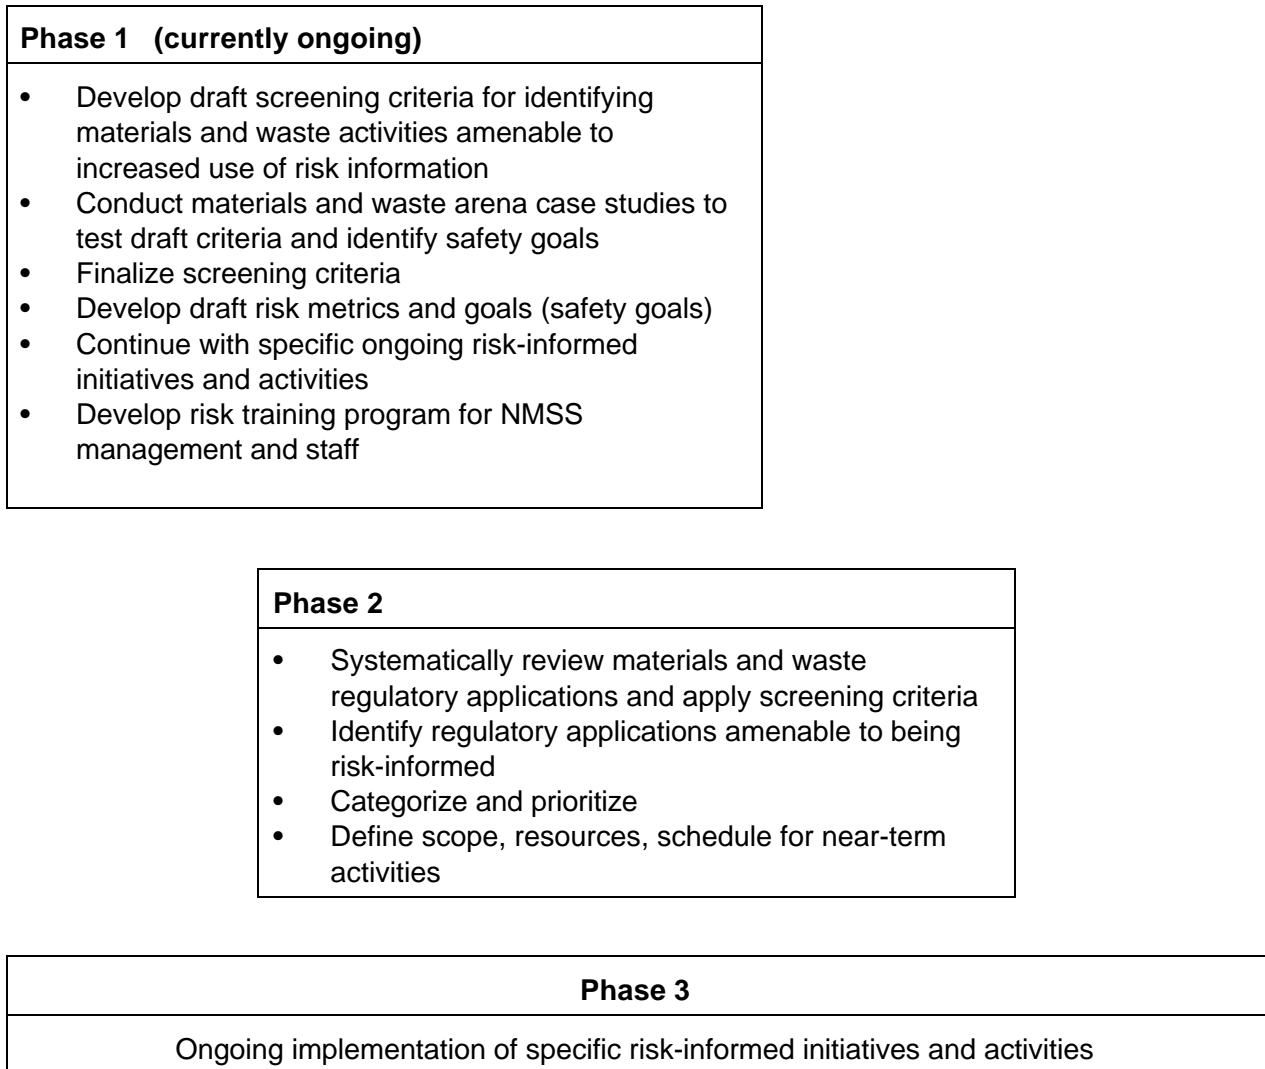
Phase 1 (currently ongoing)

- Develop draft screening criteria for identifying materials and waste activities amenable to increased use of risk information
- Conduct materials and waste arena case studies to test draft criteria and identify safety goals
- Finalize screening criteria
- Develop draft risk metrics and goals (safety goals)
- Continue with specific ongoing risk-informed initiatives and activities
- Develop risk training program for NMSS management and staff

Phase 2

- Systematically review materials and waste regulatory applications and apply screening criteria
- Identify regulatory applications amenable to being risk-informed
- Categorize and prioritize
- Define scope, resources, schedule for near-term activities

Phase 3

Ongoing implementation of specific risk-informed initiatives and activities